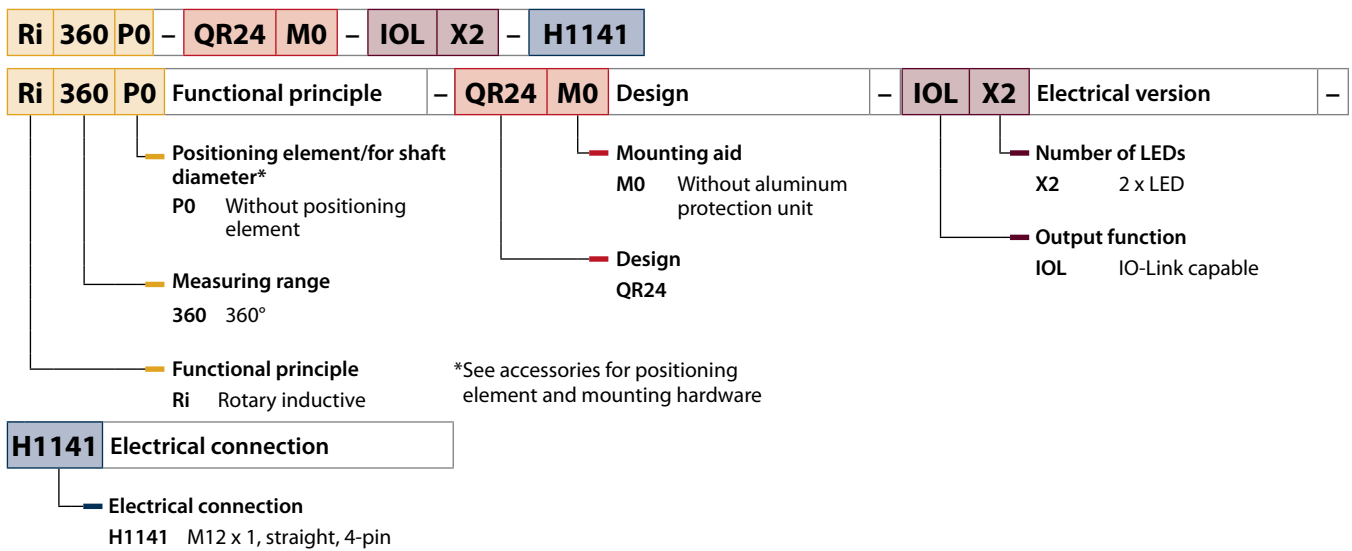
Ri 360 P0 – QR24 M0 – IOL X2 – H1141

Ri 360 P0 Functional principle – QR24 M0 Design – IOL X2 Electrical version –

Positioning element/for shaft diameter*
P0 Without positioning element

Measuring range
360 360°

Functional principle
Ri Rotary inductive

Mounting aid
M0 Without aluminum protection unit

Design
QR24

*See accessories for positioning element and mounting hardware

Number of LEDs
X2 2 x LED

Output function
IOL IO-Link capable

H1141 Electrical connection

Electrical connection
H1141 M12 x 1, straight, 4-pin